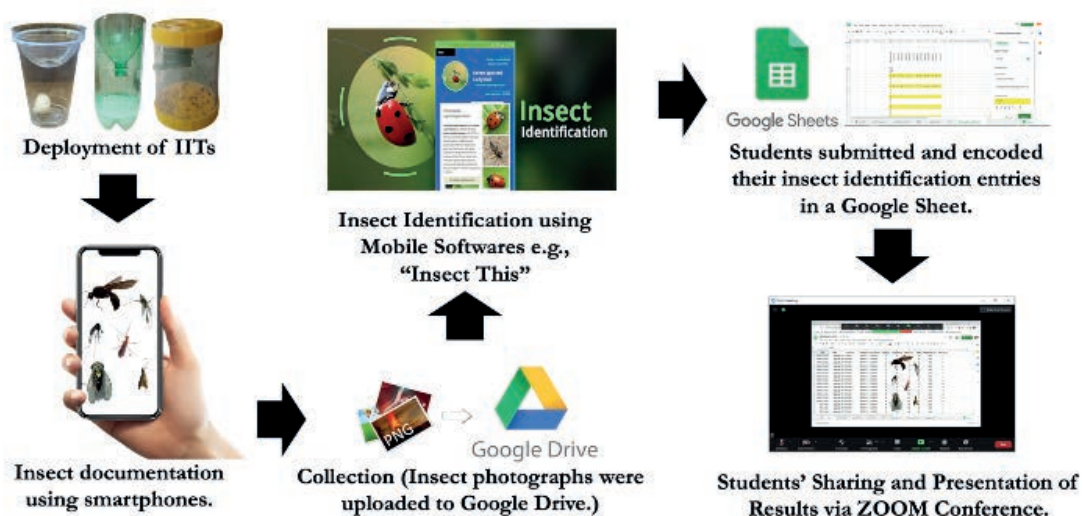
Deployment of IITs

Insect documentation using smartphones.

Insect Identification

Insect Identification using Mobile Softwares e.g., "Insect This"

PNG

Google Drive

Collection (Insect photographs were uploaded to Google Drive.)

Google Sheets

Students submitted and encoded their insect identification entries in a Google Sheet.

Students' Sharing and Presentation of Results via ZOOM Conference.